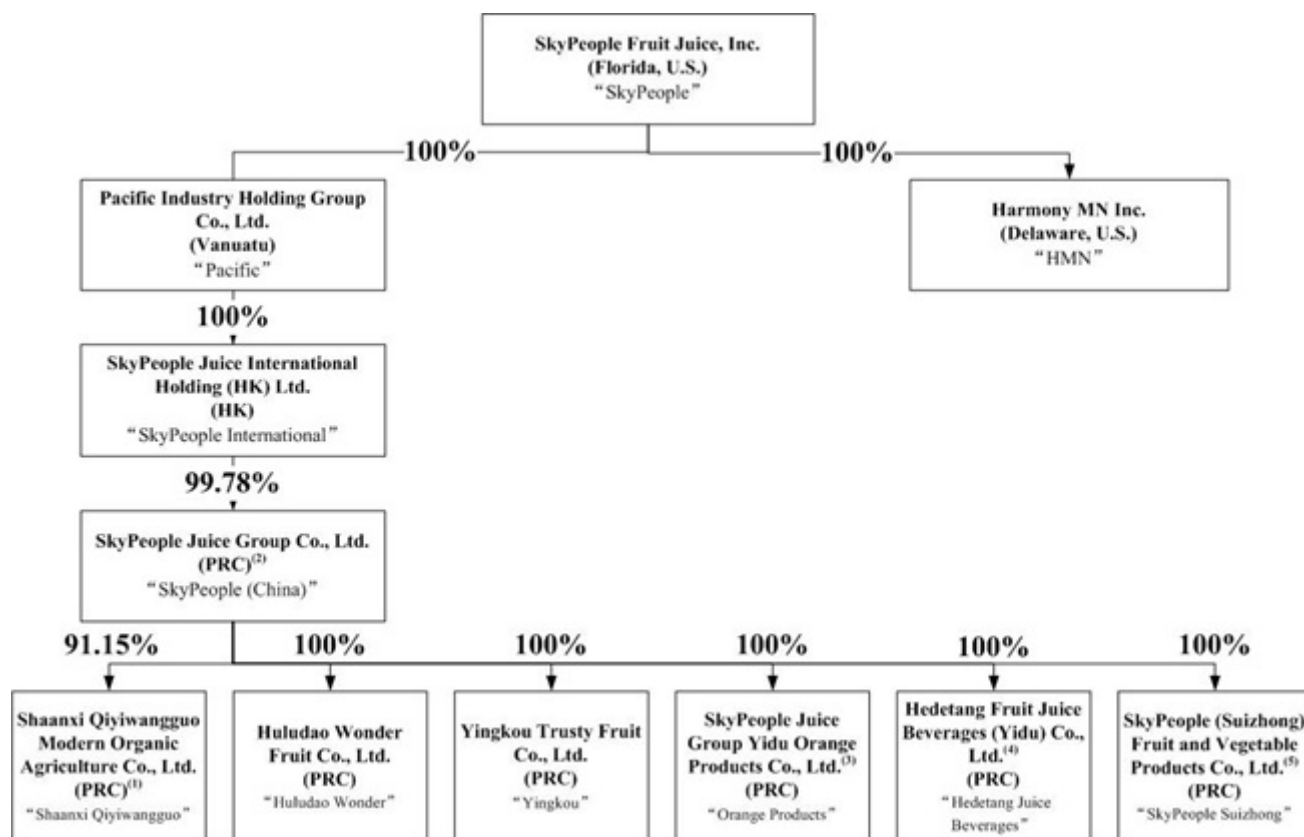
SkyPeople Fruit Juice, Inc.
(Florida, U.S.)
"SkyPeople"

100%

100%

Pacific Industry Holding Group Co., Ltd.
(Vanuatu)
"Pacific"

Harmony MN Inc.
(Delaware, U.S.)
"HMN"

100%

SkyPeople Juice International Holding (HK) Ltd.
(HK)
"SkyPeople International"

99.78%

SkyPeople Juice Group Co., Ltd.
(PRC)$^{(2)}$
"SkyPeople (China)"

91.15%

100%

100%

100%

100%

100%

Shaanxi Qiyiwangguo Modern Organic Agriculture Co., Ltd.
(PRC)$^{(1)}$
"Shaanxi Qiyiwangguo"

Huludao Wonder Fruit Co., Ltd.
(PRC)
"Huludao Wonder"

Yingkou Trusty Fruit Co., Ltd.
(PRC)
"Yingkou"

SkyPeople Juice Group Yidu Orange Products Co., Ltd.$^{(3)}$
(PRC)
"Orange Products"

Hedetang Fruit Juice Beverages (Yidu) Co., Ltd.$^{(4)}$
(PRC)
"Hedetang Juice Beverages"

SkyPeople (Suizhong) Fruit and Vegetable Products Co., Ltd.$^{(5)}$
(PRC)
"SkyPeople Suizhong"